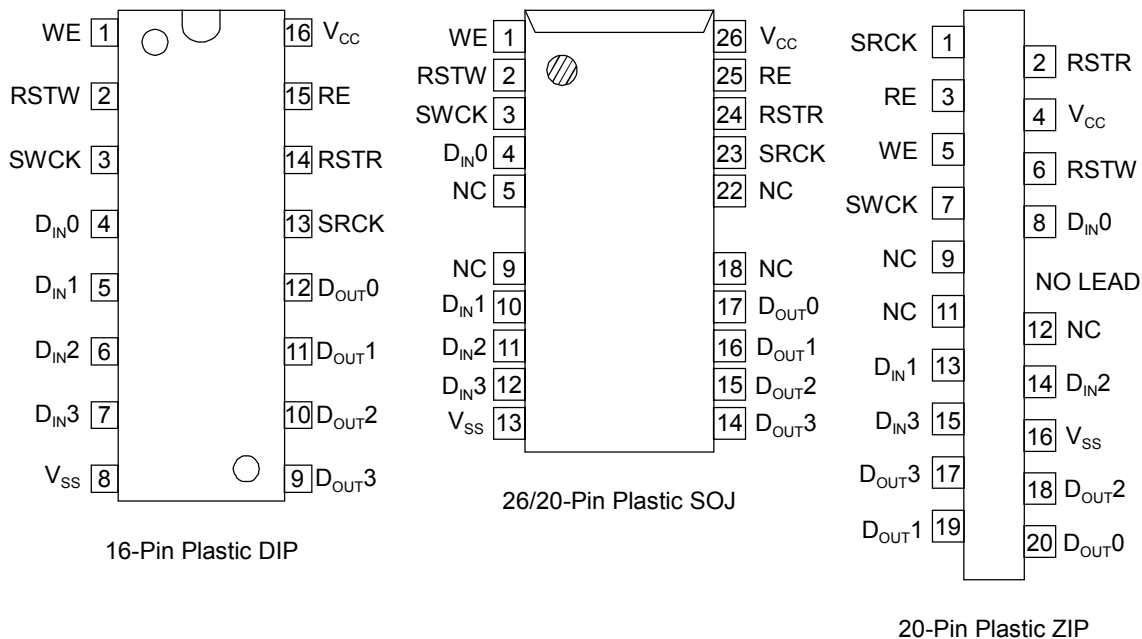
WE 1
RSTW 2
SWCK 3
$D_{IN}0$ 4
$D_{IN}1$ 5
$D_{IN}2$ 6
$D_{IN}3$ 7
$V_{SS}$ 8
16 $V_{CC}$
15 RE
14 RSTR
13 SRCK
12 $D_{OUT}0$
11 $D_{OUT}1$
10 $D_{OUT}2$
9 $D_{OUT}3$

16-Pin Plastic DIP

WE 1
RSTW 2
SWCK 3
$D_{IN}0$ 4
NC 5
NC 9
$D_{IN}1$ 10
$D_{IN}2$ 11
$D_{IN}3$ 12
$V_{SS}$ 13
26 $V_{CC}$
25 RE
24 RSTR
23 SRCK
22 NC
18 NC
17 $D_{OUT}0$
16 $D_{OUT}1$
15 $D_{OUT}2$
14 $D_{OUT}3$

26/20-Pin Plastic SOJ

SRCK 1
RE 3
WE 5
SWCK 7
NC 9
NC 11
$D_{IN}1$ 13
$D_{IN}3$ 15
$D_{OUT}3$ 17
$D_{OUT}1$ 19
2 RSTR
4 $V_{CC}$
6 RSTW
8 $D_{IN}0$
NO LEAD
12 NC
14 $D_{IN}2$
16 $V_{SS}$
18 $D_{OUT}2$
20 $D_{OUT}0$

20-Pin Plastic ZIP